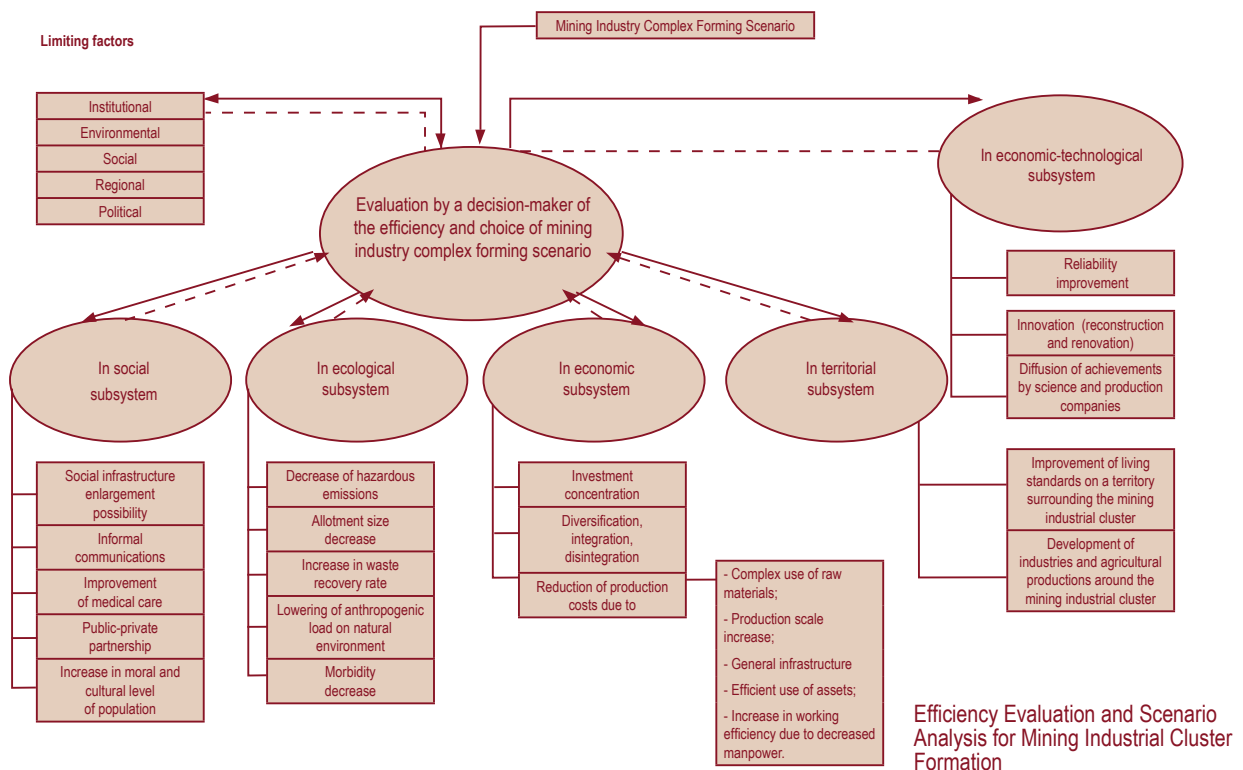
Mining Industry Complex Forming Scenario

Limiting factors

Institutional
Environmental
Social
Regional
Political

Evaluation by a decision-maker of the efficiency and choice of mining industry complex forming scenario

In economic-technological subsystem

Reliability improvement

Innovation (reconstruction and renovation)

Diffusion of achievements by science and production companies

In social subsystem

In ecological subsystem

In economic subsystem

In territorial subsystem

Social infrastructure enlargement possibility

Informal communications

Improvement of medical care

Public-private partnership

Increase in moral and cultural level of population

Decrease of hazardous emissions

Allotment size decrease

Increase in waste recovery rate

Lowering of anthropogenic load on natural environment

Morbidity decrease

Investment concentration

Diversification, integration, disintegration

Reduction of production costs due to

- Complex use of raw materials;

- Production scale increase;

- General infrastructure

- Efficient use of assets;

- Increase in working efficiency due to decreased manpower.

Improvement of living standards on a territory surrounding the mining industrial cluster

Development of industries and agricultural productions around the mining industrial cluster

Efficiency Evaluation and Scenario Analysis for Mining Industrial Cluster Formation